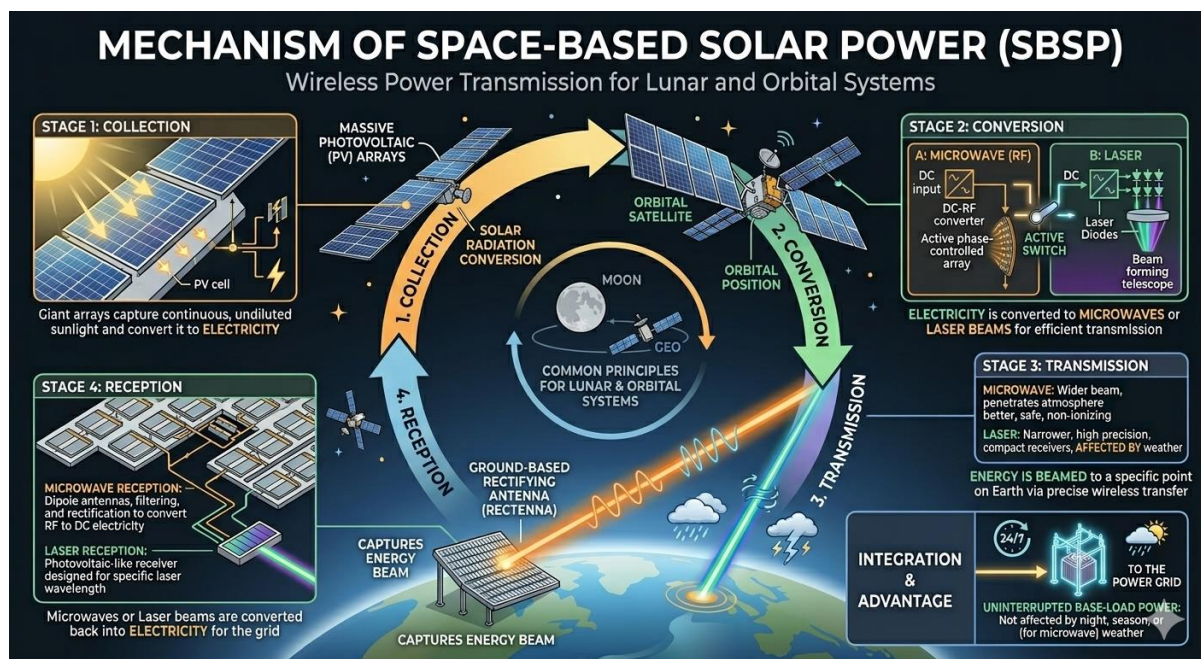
MECHANISM OF SPACE-BASED SOLAR POWER (SBSP)

Wireless Power Transmission for Lunar and Orbital Systems

STAGE 1: COLLECTION

PV cell

Giant arrays capture continuous, undiluted sunlight and convert it to ELECTRICITY

MASSIVE PHOTOVOLTAIC (PV) ARRAYS

SOLAR RADIATION CONVERSION

1. COLLECTION

ORBITAL SATELLITE

ORBITAL POSITION

2. CONVERSION

MOON

GEO

COMMON PRINCIPLES FOR LUNAR & ORBITAL SYSTEMS

STAGE 2: CONVERSION

A: MICROWAVE (RF)

DC input

DC-RF converter

Active phase-controlled array

ACTIVE SWITCH

B: LASER

DC

Laser Diodes

Beam forming telescope

ELECTRICITY is converted to MICROWAVES or LASER BEAMS for efficient transmission

STAGE 3: TRANSMISSION

MICROWAVE: Wider beam, penetrates atmosphere better, safe, non-ionizing

LASER: Narrower, high precision, compact receivers, AFFECTED BY weather

ENERGY IS BEAMED to a specific point on Earth via precise wireless transfer

3. TRANSMISSION

STAGE 4: RECEPTION

MICROWAVE RECEPTION: Dipole antennas, filtering, and rectification to convert RF to DC electricity

LASER RECEPTION: Photovoltaic-like receiver designed for specific laser wavelength

Microwaves or Laser beams are converted back into ELECTRICITY for the grid

4. RECEPTION

GROUND-BASED RECTIFYING ANTENNA (RECTENNA)

CAPTURES ENERGY BEAM

CAPTURES ENERGY BEAM

INTEGRATION & ADVANTAGE

24/7

TO THE POWER GRID

UNINTERRUPTED BASE-LOAD POWER: Not affected by night, season, or (for microwave) weather